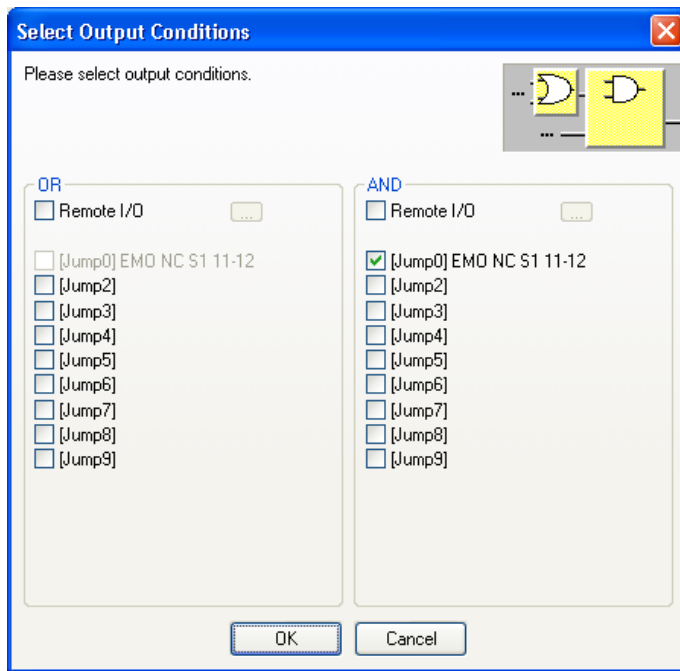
Select Output Conditions

Please select output conditions.

OR

Remote I/O

...

[Jump0] EMO NC S1 11-12

[Jump2]

[Jump3]

[Jump4]

[Jump5]

[Jump6]

[Jump7]

[Jump8]

[Jump9]

AND

Remote I/O

...

[Jump0] EMO NC S1 11-12

[Jump2]

[Jump3]

[Jump4]

[Jump5]

[Jump6]

[Jump7]

[Jump8]

[Jump9]

OK

Cancel